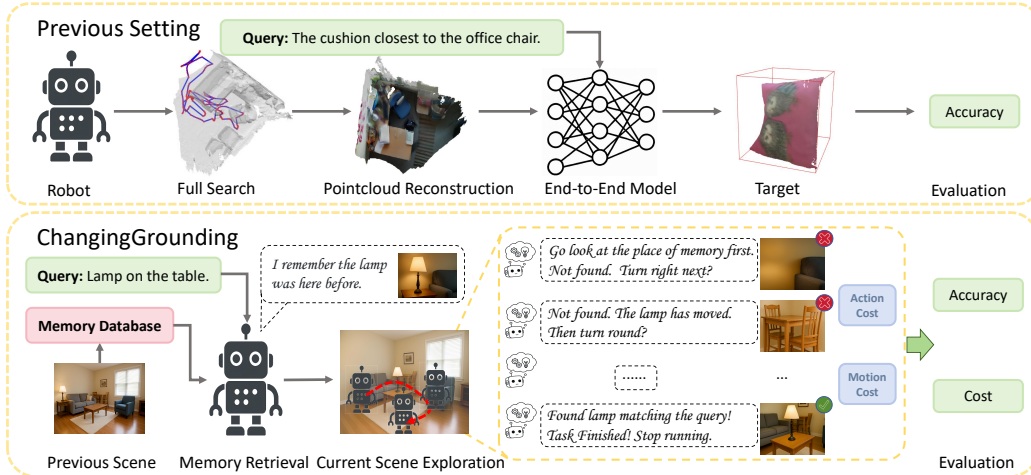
Previous Setting

Query: The cushion closest to the office chair.

Accuracy

Robot

Full Search

Pointcloud Reconstruction

End-to-End Model

Target

Evaluation

ChangingGrounding

Query: Lamp on the table.

I remember the lamp was here before.

Memory Database

Go look at the place of memory first. Not found. Turn right next?

Not found. The lamp has moved. Then turn round?

Action Cost

Accuracy

......

...

Motion Cost

Found lamp matching the query! Task Finished! Stop running.

Cost

Previous Scene

Memory Retrieval

Current Scene Exploration

Evaluation